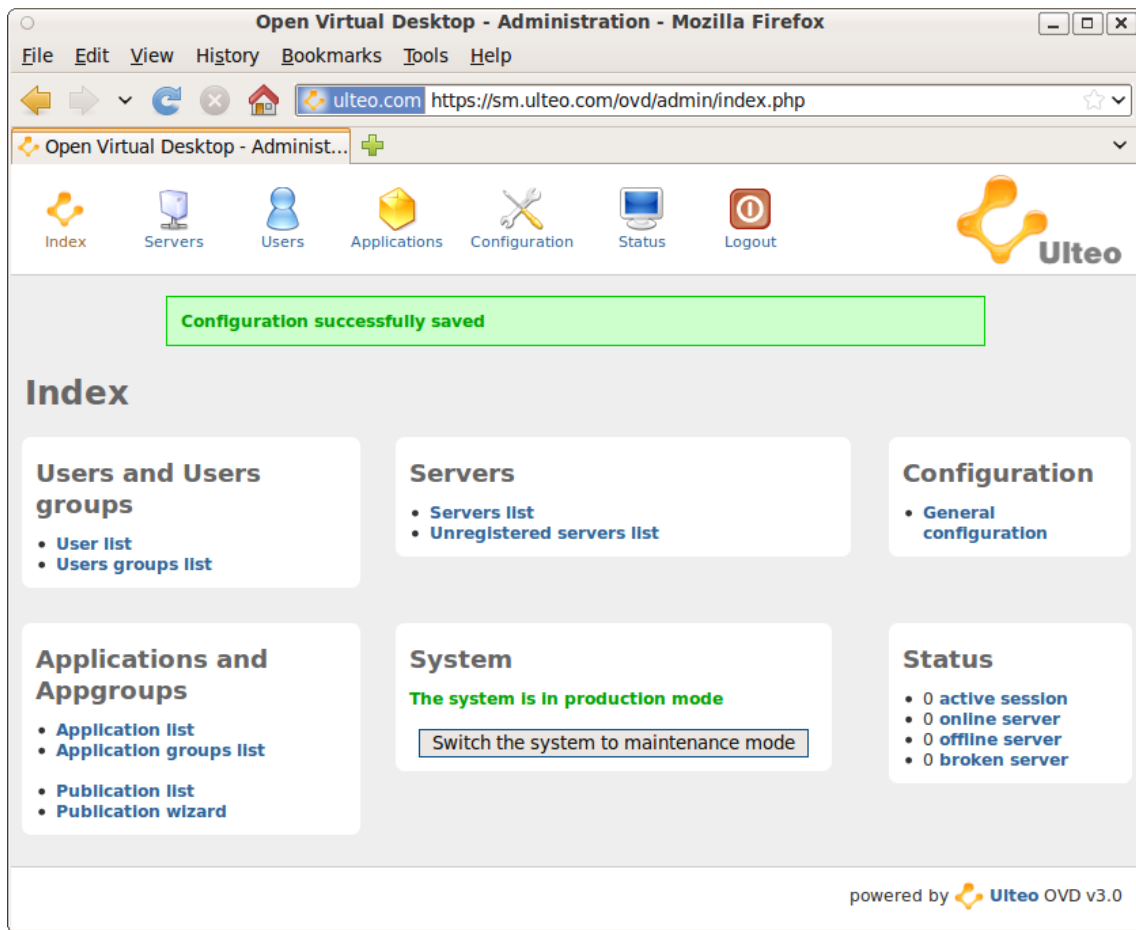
Open Virtual Desktop - Administration - Mozilla Firefox

File Edit View History Bookmarks Tools Help

ulteo.com https://sm.ulteo.com/ovd/admin/index.php

Open Virtual Desktop - Administ...

Index Servers Users Applications Configuration Status Logout

Ulteo

Configuration successfully saved

Index

Users and Users groups
- User list
- Users groups list

Servers
- Servers list
- Unregistered servers list

Configuration
- General configuration

Applications and Appgroups
- Application list
- Application groups list
- Publication list
- Publication wizard

System
The system is in production mode
Switch the system to maintenance mode

Status
- 0 active session
- 0 online server
- 0 offline server
- 0 broken server

powered by Ulteo OVD v3.0